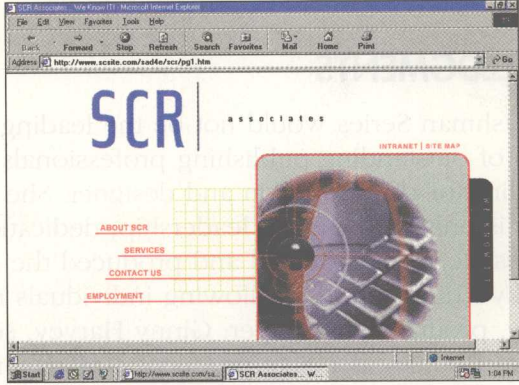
SCR Associates - We Know IT! - Microsoft Internet Explorer

File Edit View Favorites Tools Help

Back Forward Stop Refresh Search Favorites Mail Home Print

Address http://www.scsite.com/sad4e/scr/pg1.htm

Go

SCR associates

INTRANET | SITE MAP

ABOUT SCR

SERVICES

CONTACT US

EMPLOYMENT

Internet

Start http://www.scsite.com/sa... SCR Associates - W... 1:04 PM